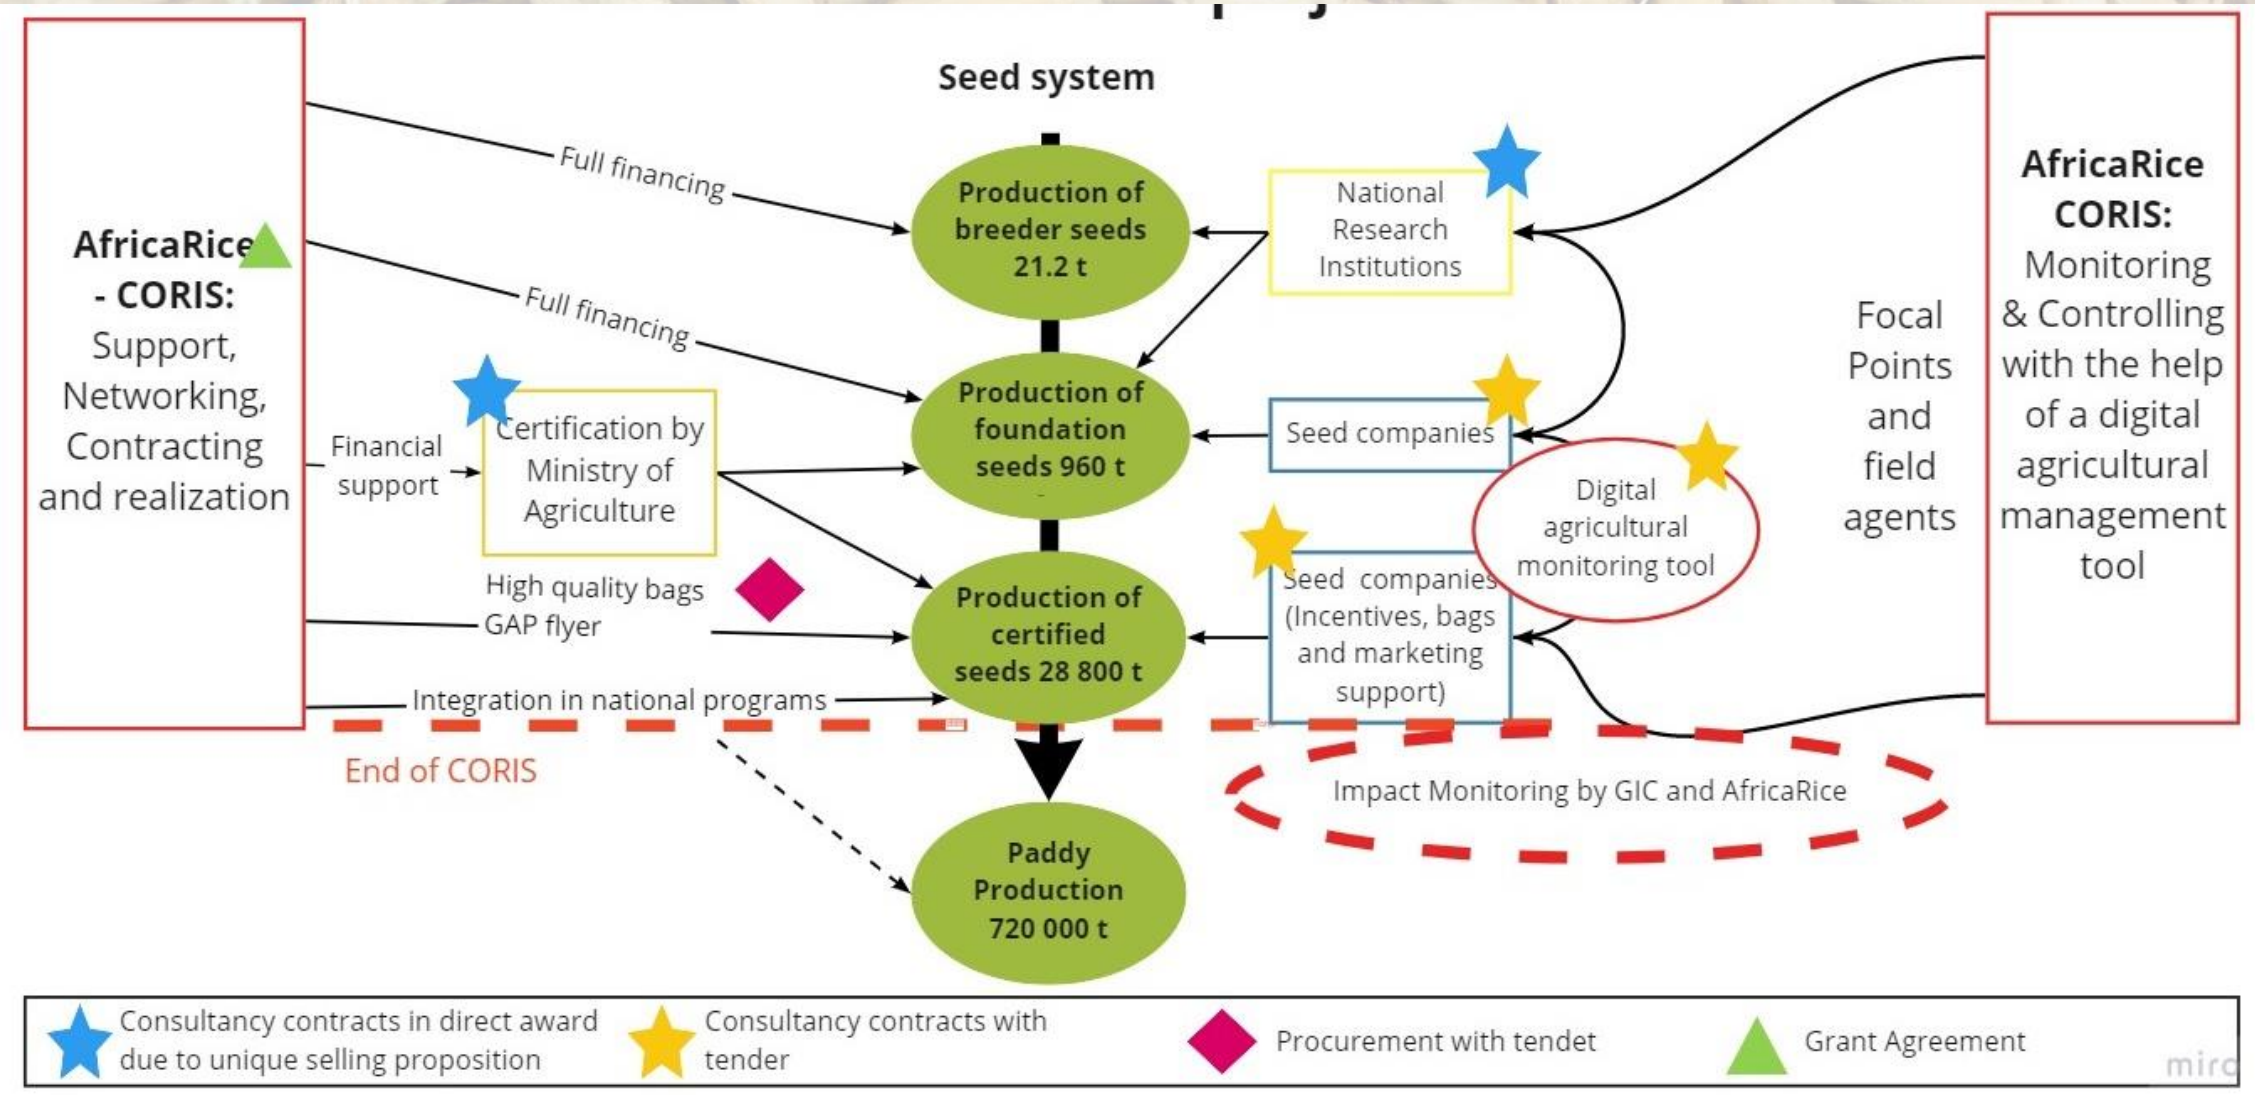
Seed system

AfricaRice - CORIS: Support, Networking, Contracting and realization

Full financing

Full financing

Financial support

Certification by Ministry of Agriculture

High quality bags

GAP flyer

Integration in national programs

End of CORIS

Production of breeder seeds 21.2 t

Production of foundation seeds 960 t

Production of certified seeds 28 800 t

Paddy Production 720 000 t

National Research Institutions

Seed companies

Seed companies (Incentives, bags and marketing support)

Digital agricultural monitoring tool

Impact Monitoring by GIC and AfricaRice

Focal Points and field agents

AfricaRice CORIS: Monitoring & Controlling with the help of a digital agricultural management tool

Consultancy contracts in direct award due to unique selling proposition

Consultancy contracts with tender

Procurement with tendet

Grant Agreement

miro